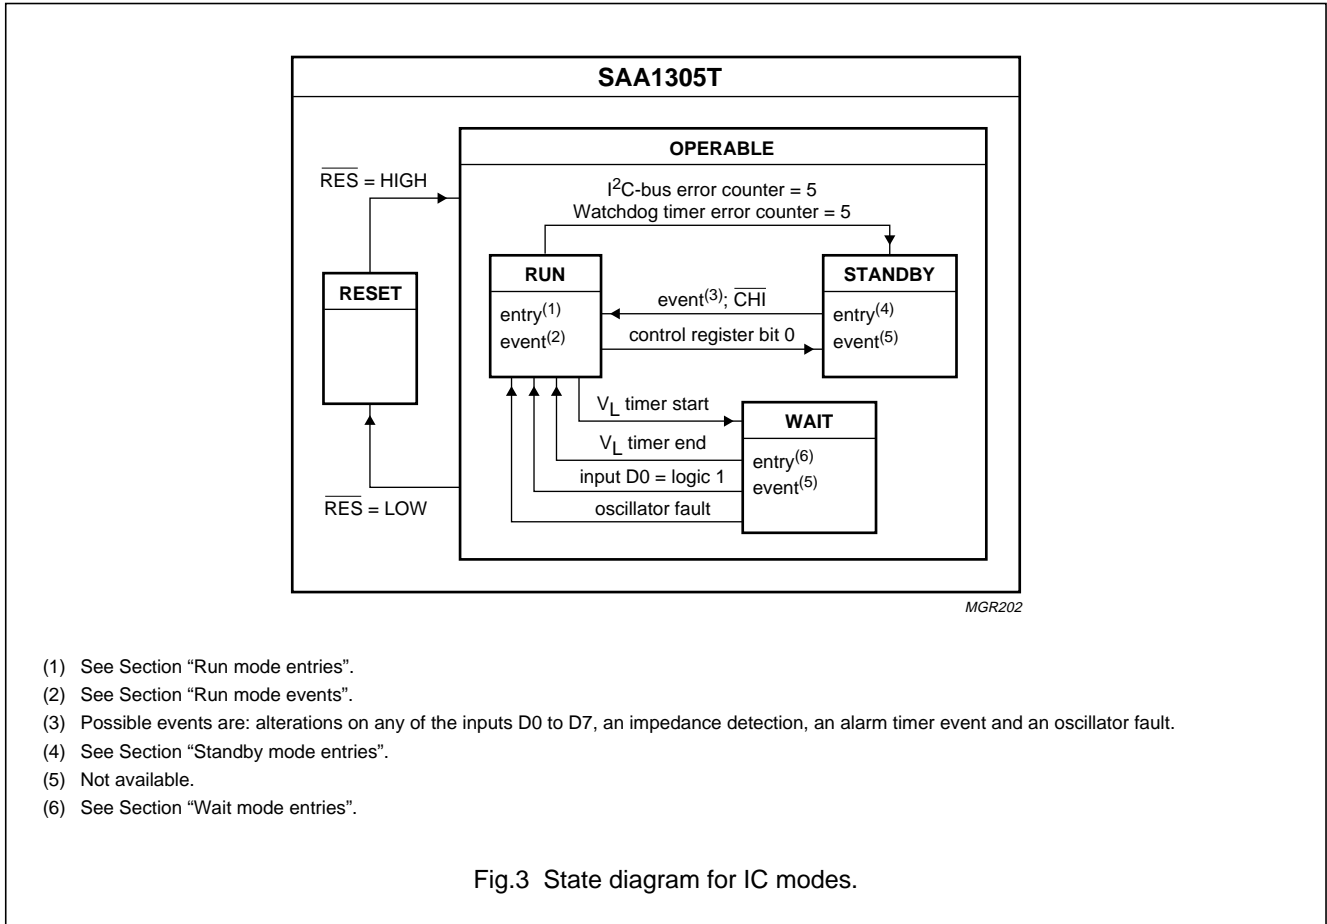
SAA1305T

OPERABLE

$\overline{RES}$ = HIGH

$I^2C$-bus error counter = 5
Watchdog timer error counter = 5

RESET

RUN

entry$^{(1)}$
event$^{(2)}$

event$^{(3)}$; $\overline{CHI}$

control register bit 0

STANDBY

entry$^{(4)}$
event$^{(5)}$

$V_L$ timer start

$V_L$ timer end

input D0 = logic 1

oscillator fault

WAIT

entry$^{(6)}$
event$^{(5)}$

$\overline{RES}$ = LOW

MGR202

(1) See Section “Run mode entries”.
(2) See Section “Run mode events”.
(3) Possible events are: alterations on any of the inputs D0 to D7, an impedance detection, an alarm timer event and an oscillator fault.
(4) See Section “Standby mode entries”.
(5) Not available.
(6) See Section “Wait mode entries”.

Fig.3 State diagram for IC modes.